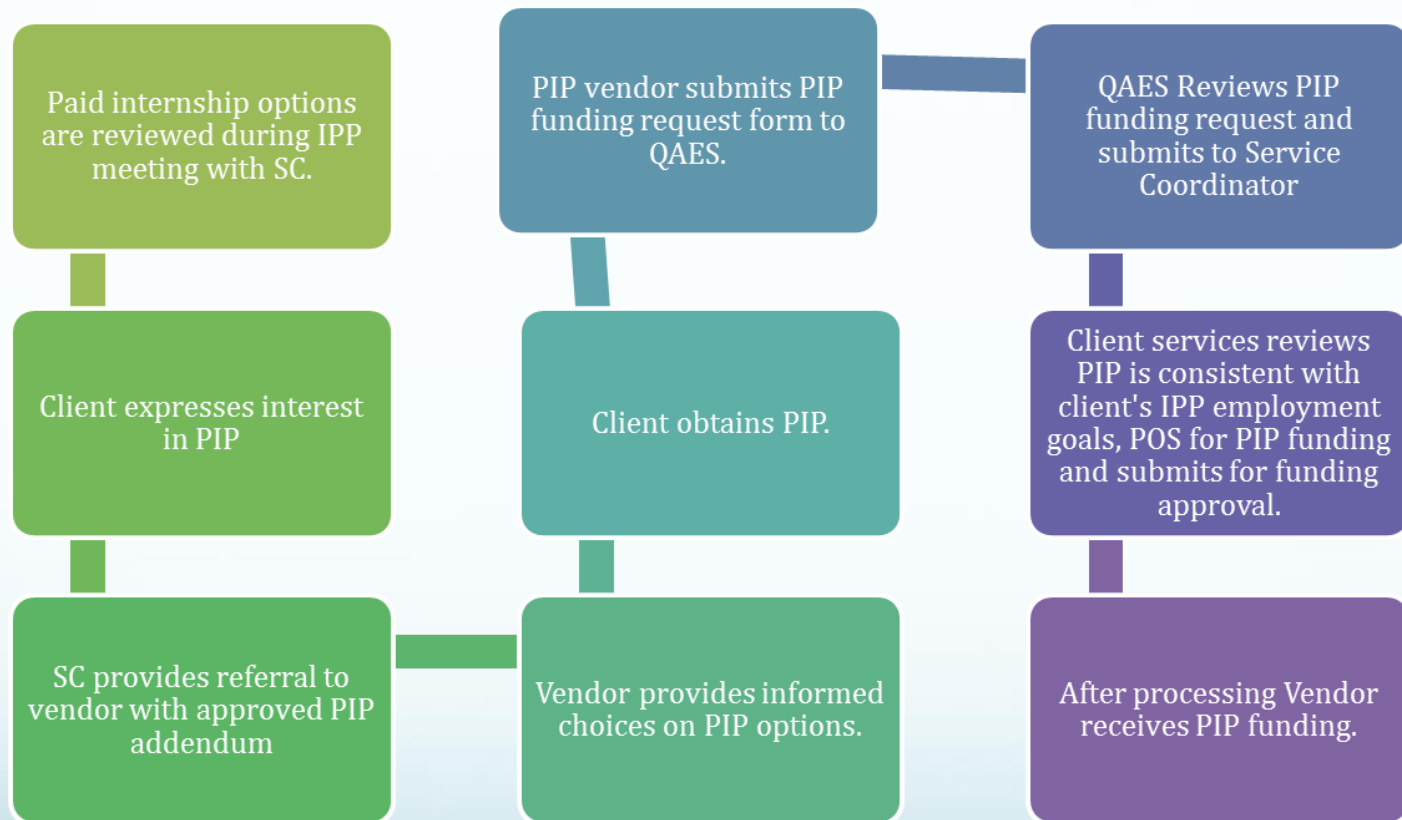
Paid internship options are reviewed during IPP meeting with SC.

Client expresses interest in PIP

SC provides referral to vendor with approved PIP addendum

Vendor provides informed choices on PIP options.

Client obtains PIP.

PIP vendor submits PIP funding request form to QAES.

QAES Reviews PIP funding request and submits to Service Coordinator

Client services reviews PIP is consistent with client's IPP employment goals, POS for PIP funding and submits for funding approval.

After processing Vendor receives PIP funding.